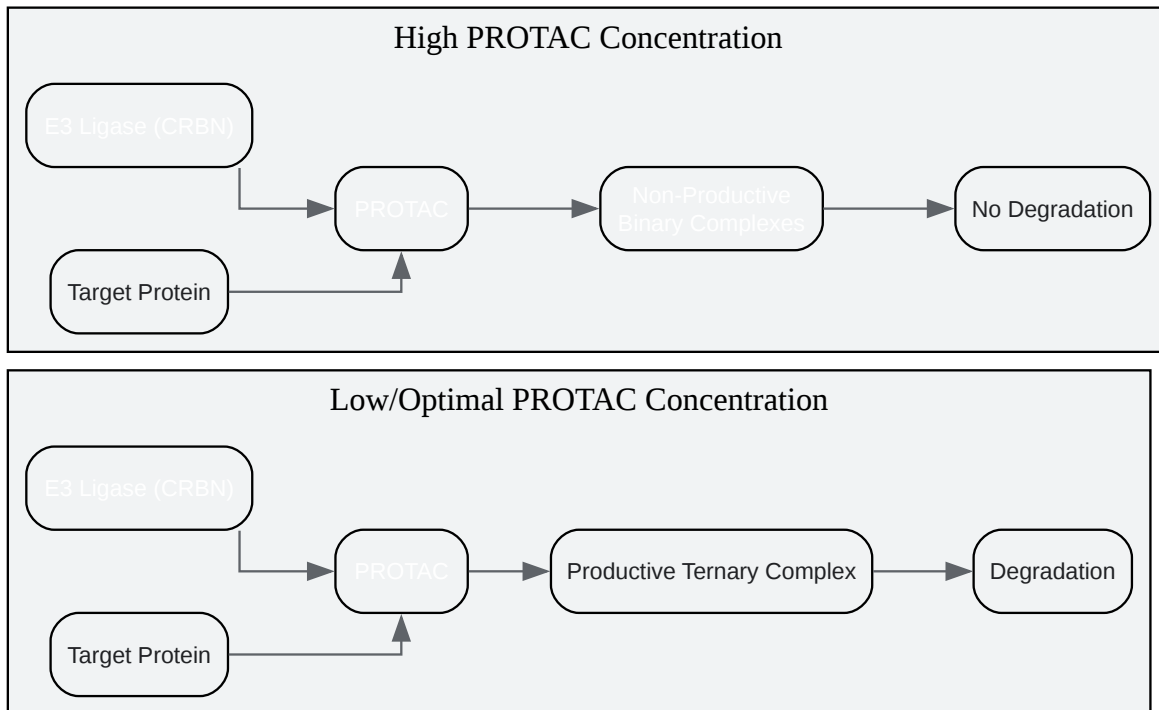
High PROTAC Concentration

E3 Ligase (CRBN)

PROTAC

Non-Productive Binary Complexes

No Degradation

Target Protein

Low/Optimal PROTAC Concentration

E3 Ligase (CRBN)

PROTAC

Productive Ternary Complex

Degradation

Target Protein